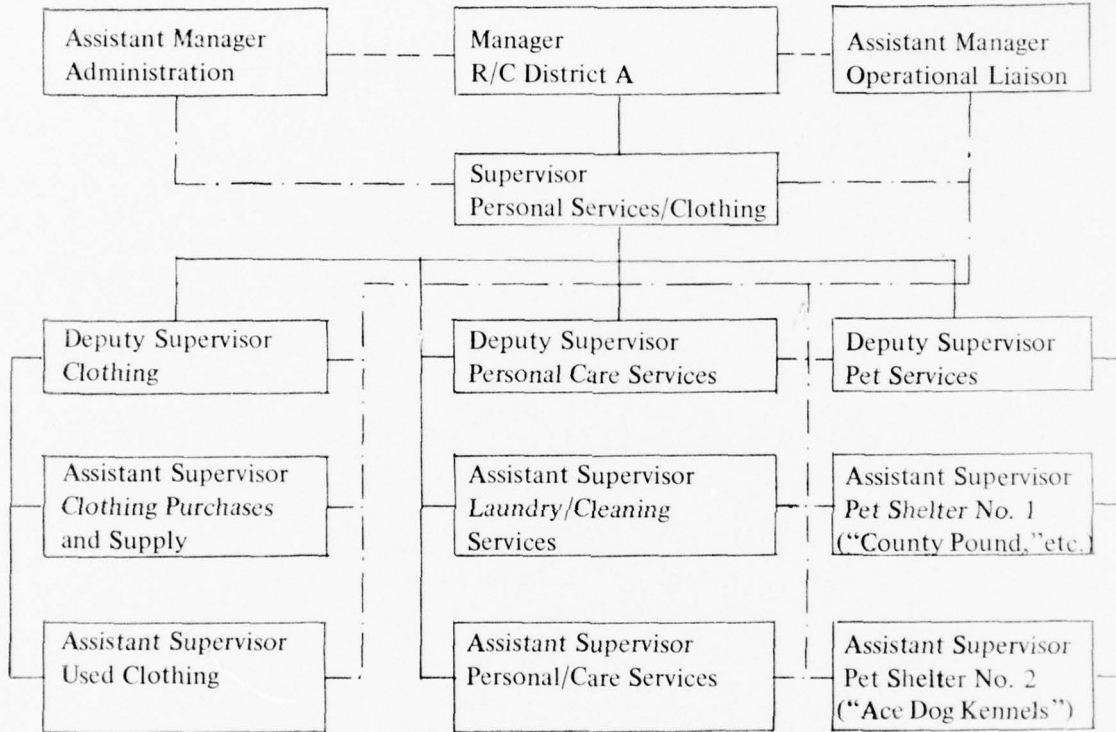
Assistant Manager
Administration

Manager
R/C District A

Assistant Manager
Operational Liaison

Supervisor
Personal Services/Clothing

Deputy Supervisor
Clothing

Deputy Supervisor
Personal Care Services

Deputy Supervisor
Pet Services

Assistant Supervisor
Clothing Purchases and Supply

Assistant Supervisor
Laundry/Cleaning Services

Assistant Supervisor
Pet Shelter No. 1
("County Pound,"etc.)

Assistant Supervisor
Used Clothing

Assistant Supervisor
Personal/Care Services

Assistant Supervisor
Pet Shelter No. 2
("Ace Dog Kennels")